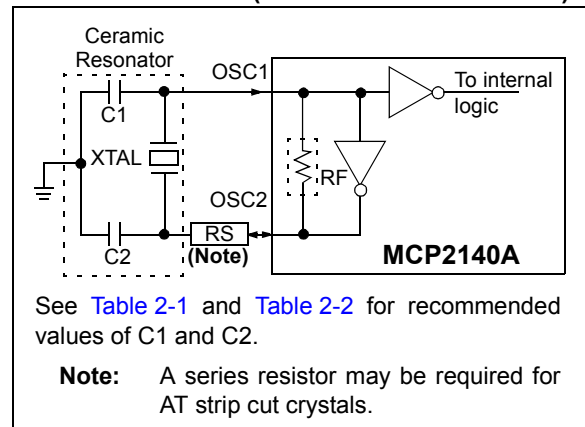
Ceramic Resonator

OSC1

To internal logic

C1

XTAL

RF

OSC2

RS (Note)

C2

MCP2140A

See Table 2-1 and Table 2-2 for recommended values of C1 and C2.

Note: A series resistor may be required for AT strip cut crystals.